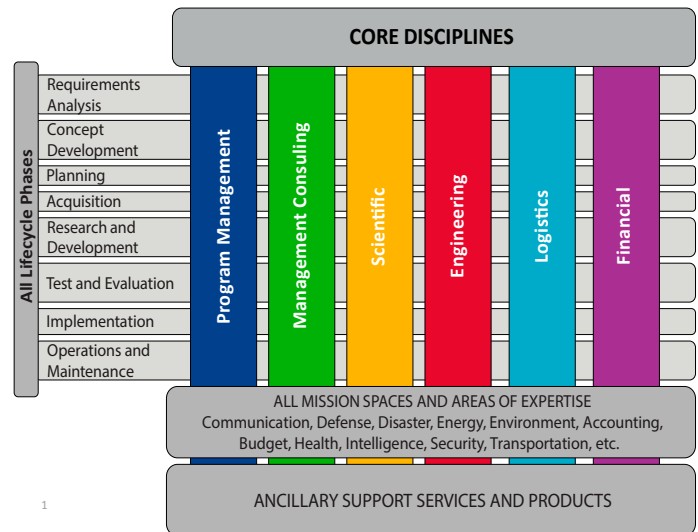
CORE DISCIPLINES

All Lifecycle Phases

Requirements Analysis

Concept Development

Planning

Acquisition

Research and Development

Test and Evaluation

Implementation

Operations and Maintenance

Program Management

Management Consuling

Scientific

Engineering

Logistics

Financial

ALL MISSION SPACES AND AREAS OF EXPERTISE
Communication, Defense, Disaster, Energy, Environment, Accounting, Budget, Health, Intelligence, Security, Transportation, etc.

ANCILLARY SUPPORT SERVICES AND PRODUCTS

1